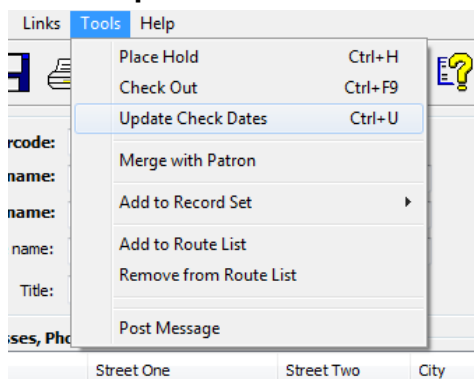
Links Tools Help

Place Hold Ctrl+H
Check Out Ctrl+F9
Update Check Dates Ctrl+U
Merge with Patron
Add to Record Set
Add to Route List
Remove from Route List
Post Message

rcode:
name:
name:
name:
Title:
sses, Pho

Street One
Street Two
City